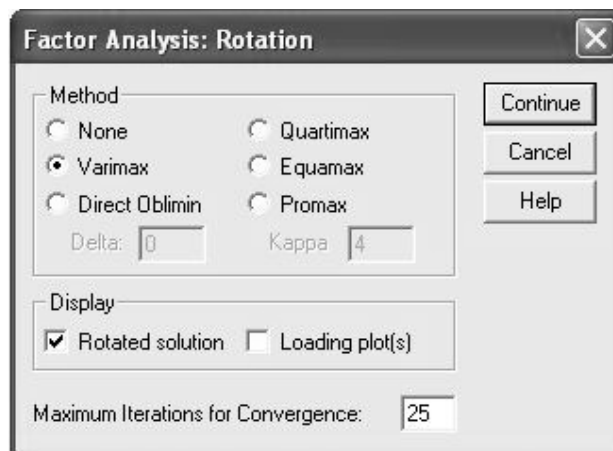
Factor Analysis: Rotation

Method
None
Quartimax
Varimax
Equamax
Direct Oblimin
Promax
Delta: 0
Kappa 4

Continue
Cancel
Help

Display
Rotated solution
Loading plot(s)

Maximum Iterations for Convergence: 25